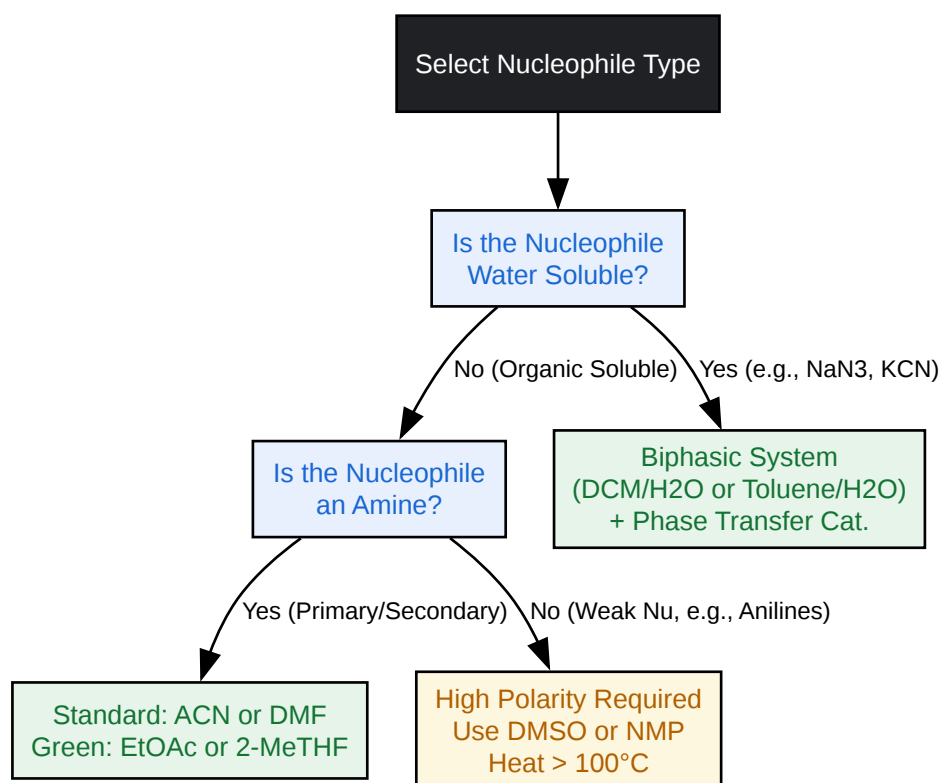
Select Nucleophile Type

Is the Nucleophile Water Soluble?

No (Organic Soluble)

Yes (e.g., NaN3, KCN)

Is the Nucleophile an Amine?

Biphasic System (DCM/H2O or Toluene/H2O) + Phase Transfer Cat.

Yes (Primary/Secondary)

No (Weak Nu, e.g., Anilines)

Standard: ACN or DMF
Green: EtOAc or 2-MeTHF

High Polarity Required
Use DMSO or NMP
Heat > 100°C